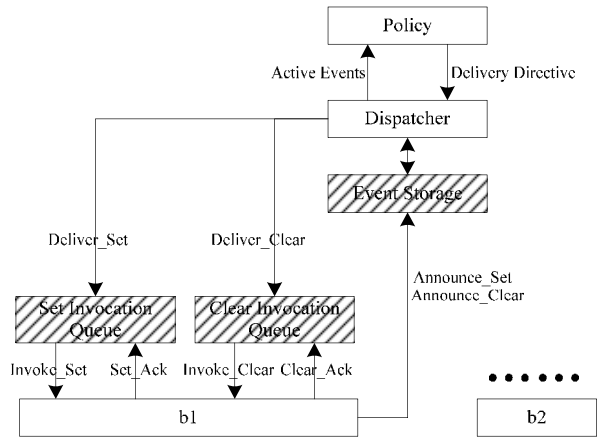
Policy

Active Events

Delivery Directive

Dispatcher

Event Storage

Deliver_Set

Deliver_Clear

Announce_Set
Announce_Clear

Set Invocation Queue

Clear Invocation Queue

Invoke_Set

Set_Ack

Invoke_Clear

Clear_Ack

b1

b2